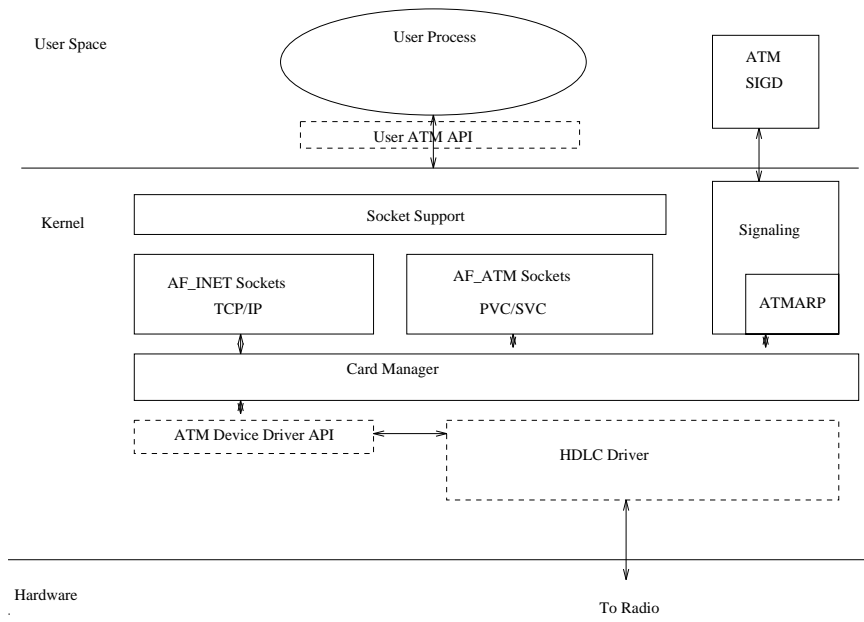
User Space

User Process

ATM
SIGD

User ATM API

Kernel

Socket Support

Signaling

AF_INET Sockets
TCP/IP

AF_ATM Sockets
PVC/SVC

ATMARP

Card Manager

ATM Device Driver API

HDLC Driver

Hardware

To Radio